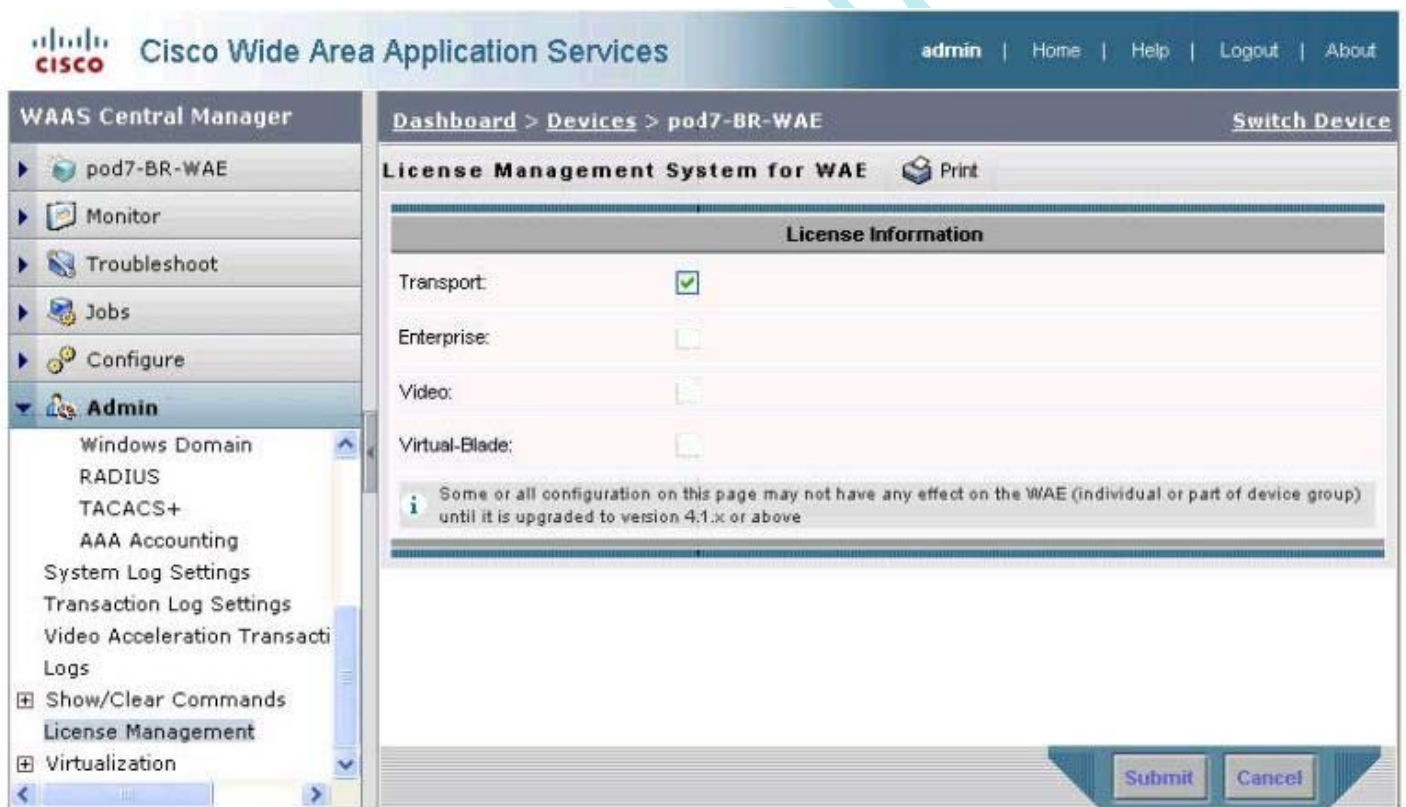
cisco Cisco Wide Area Application Services

admin | Home | Help | Logout | About

WAAS Central Manager

Dashboard > Devices > pod7-BR-WAE

Switch Device

pod7-BR-WAE

Monitor

Troubleshoot

Jobs

Configure

Admin

Windows Domain

RADIUS

TACACS+

AAA Accounting

System Log Settings

Transaction Log Settings

Video Acceleration Transacti

Logs

Show/Clear Commands

License Management

Virtualization

License Management System for WAE

Print

License Information

Transport:

Enterprise:

Video:

Virtual-Blade:

Some or all configuration on this page may not have any effect on the WAE (individual or part of device group) until it is upgraded to version 4.1.x or above

Submit

Cancel